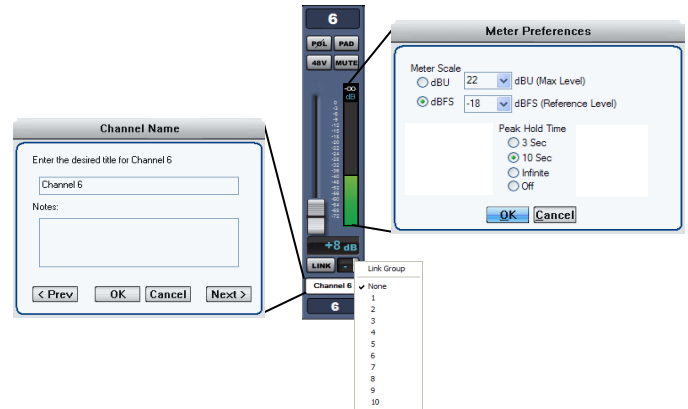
6

PØL PAD
48V MUTE

-∞
dB

+8 dB

LINK -

Channel 6

6

Channel Name

Enter the desired title for Channel 6

Channel 6

Notes:

< Prev OK Cancel Next >

Meter Preferences

Meter Scale
dBU 22 dBU (Max Level)
dBFS -18 dBFS (Reference Level)

Peak Hold Time
3 Sec
10 Sec
Infinite
Off

OK Cancel

Link Group
✓ None
1
2
3
4
5
6
7
8
9
10